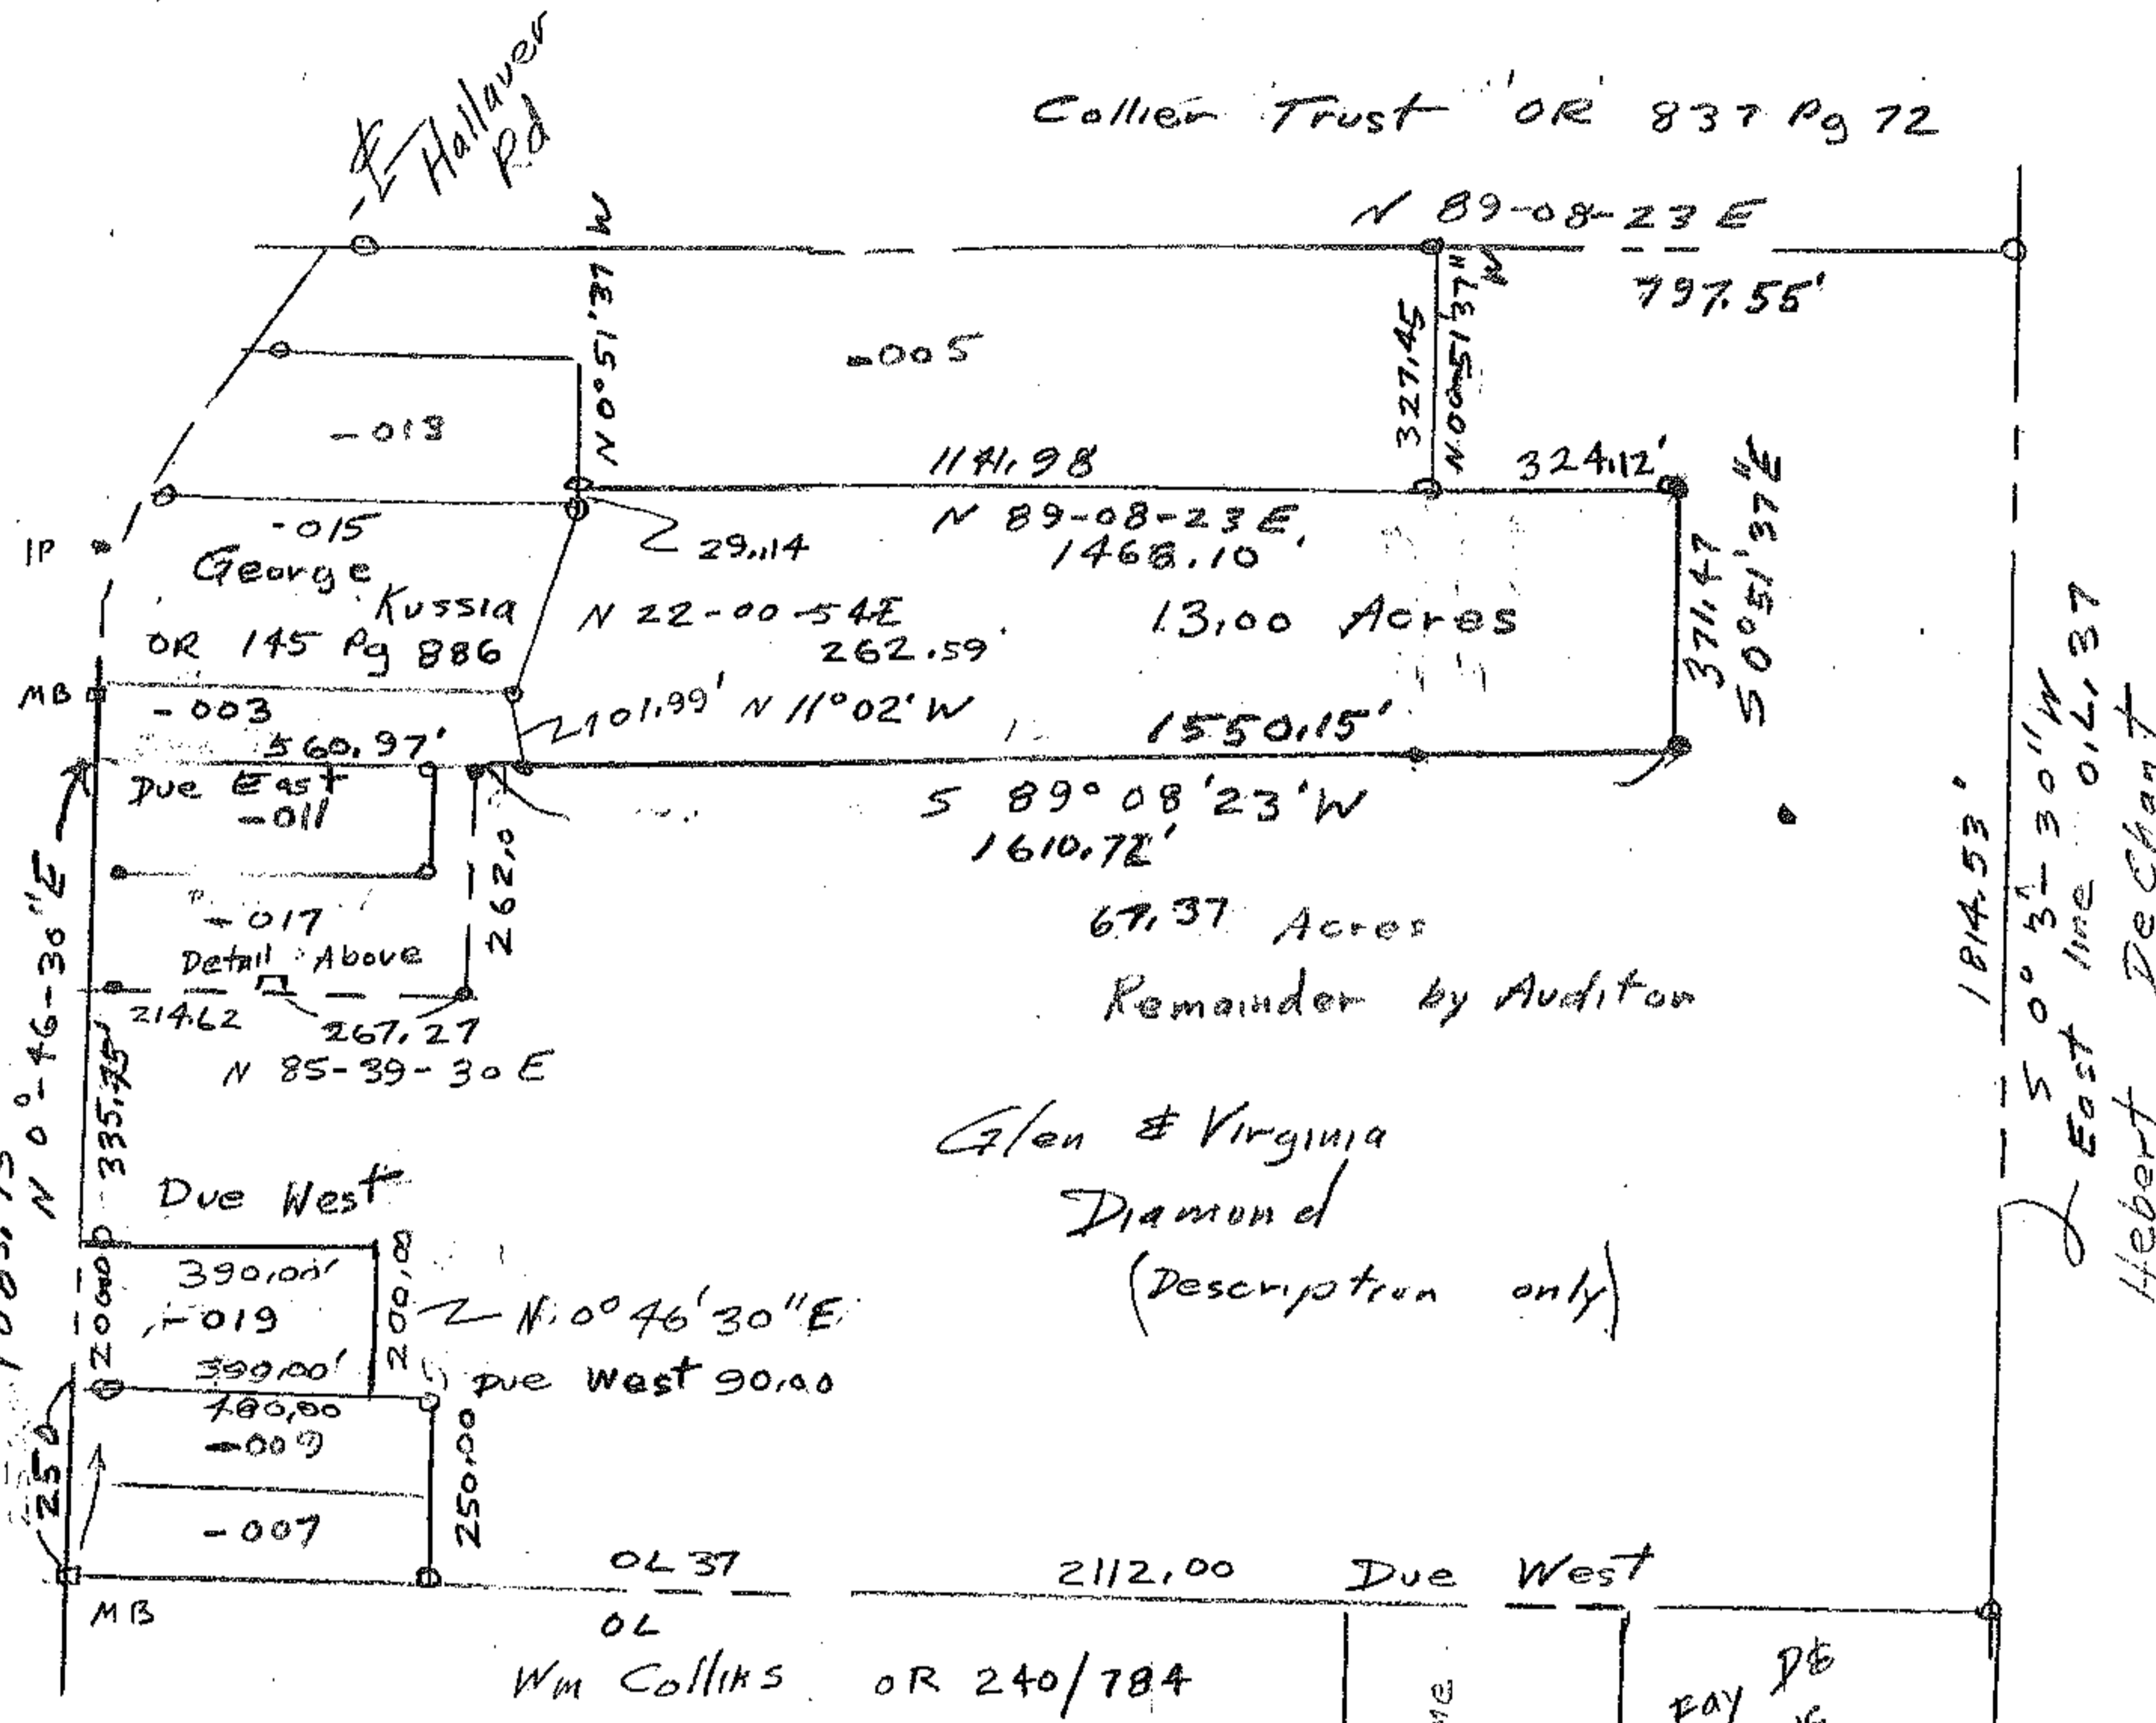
℄ Hallauer Rd

Collier Trust OR 837 Pg 72

N 89-08-23 E
797.55'

N0°51'37"W

-005

327.45
N0°51'37"W

-013

1141.98

324.12'

S0°51'37"E

-015

IP

George Kussia OR 145 Pg 886

29.14

N 89-08-23 E
1468.10'

N 22-00-54E
262.59'

13.00 Acres

371.47

MB

-003

101.99' N 11°02'W

1550.15'

560.97'

Due East
-011

S 89°08'23'W
1610.72'

262.0

-017

Detail Above

67.37 Acres

Remainder by Auditor

1814.53'

S 0°53'30"W
East line OL 37

Hebert DeChant

214.62

267.27
N 85-39-30 E

N 0°-46-30"E
335.75

Glen & Virginia Diamond
(Description only)

Due West

390.00'
-019
390.00'

200.00

200.08

N 0°46'30"E

Due West 90.00

480.00
-009

250

-007

250.00

OL 37

2112.00

Due West

MB

OL

Wm Collins OR 240/784

Fay DE